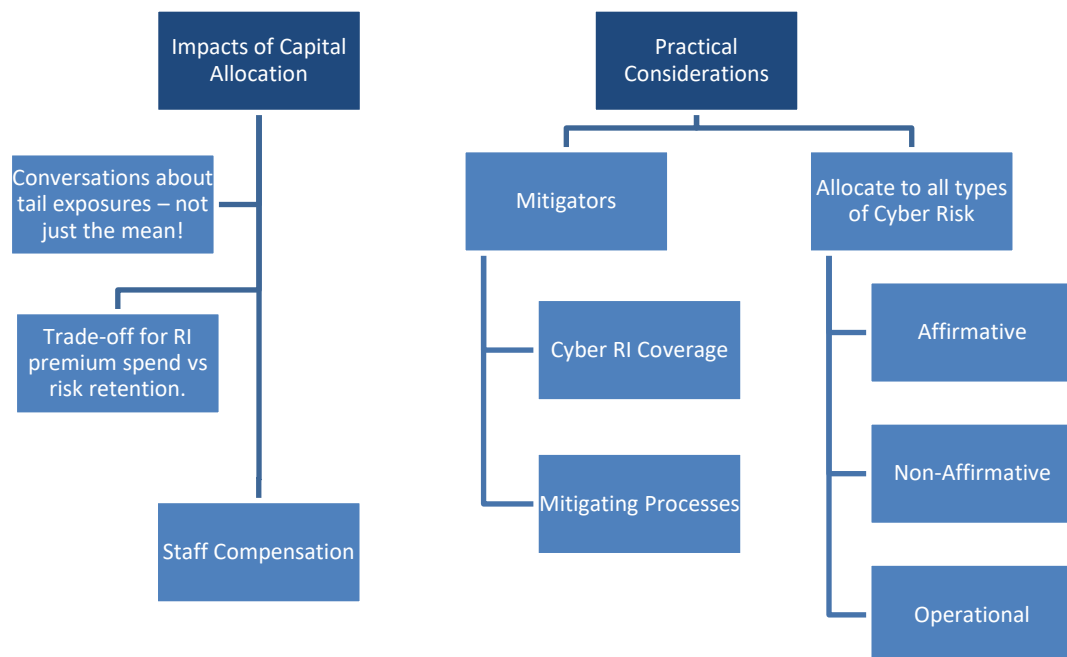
Impacts of Capital Allocation

Conversations about tail exposures – not just the mean!

Trade-off for RI premium spend vs risk retention.

Staff Compensation

Practical Considerations

Mitigators

Cyber RI Coverage

Mitigating Processes

Allocate to all types of Cyber Risk

Affirmative

Non-Affirmative

Operational